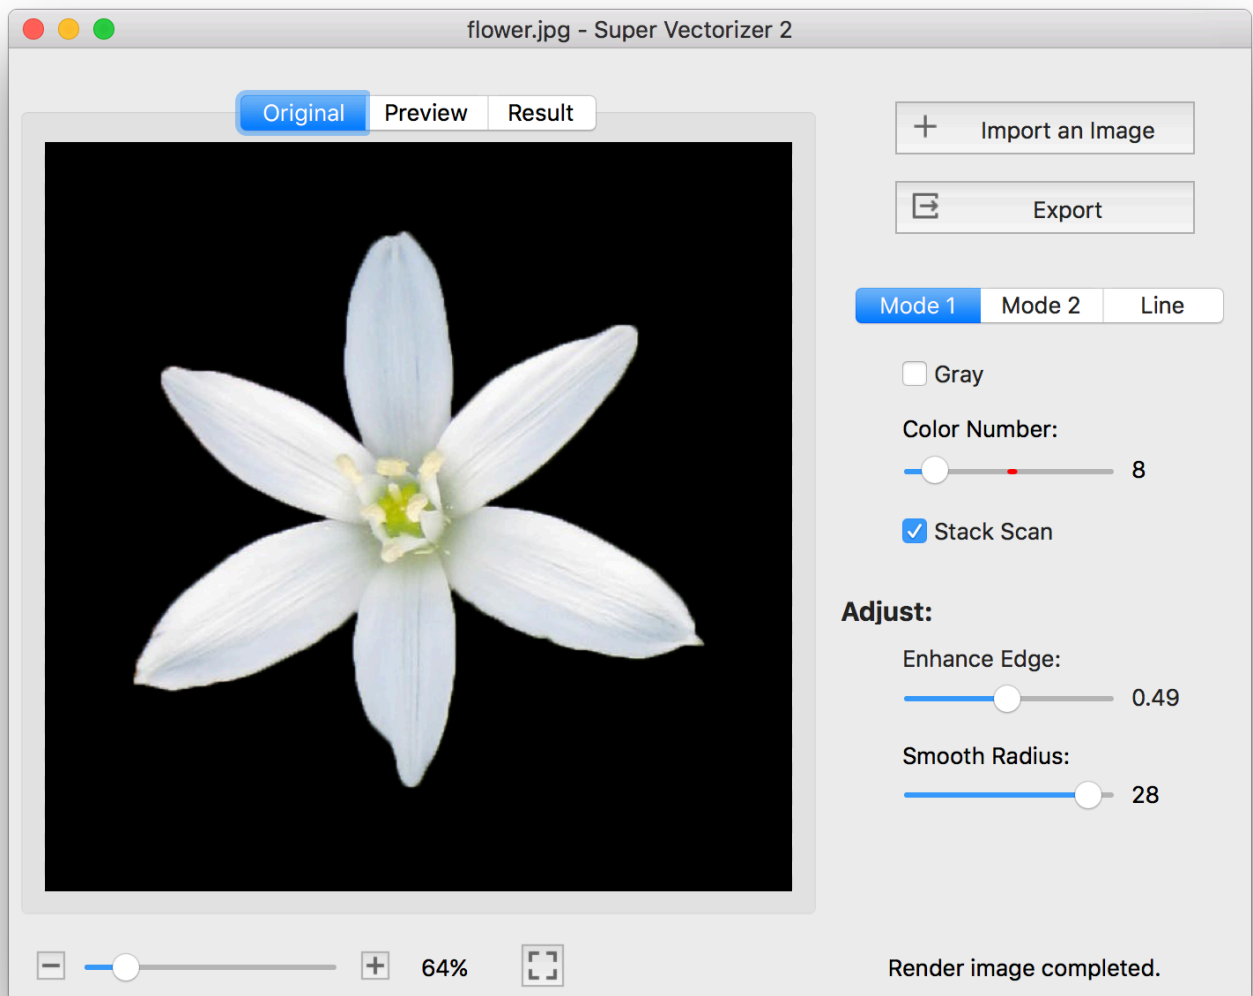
flower.jpg - Super Vectorizer 2

Original Preview Result

Import an Image

Export

Mode 1 Mode 2 Line

Gray

Color Number:

8

Stack Scan

Adjust:

Enhance Edge:

0.49

Smooth Radius:

28

64%

Render image completed.